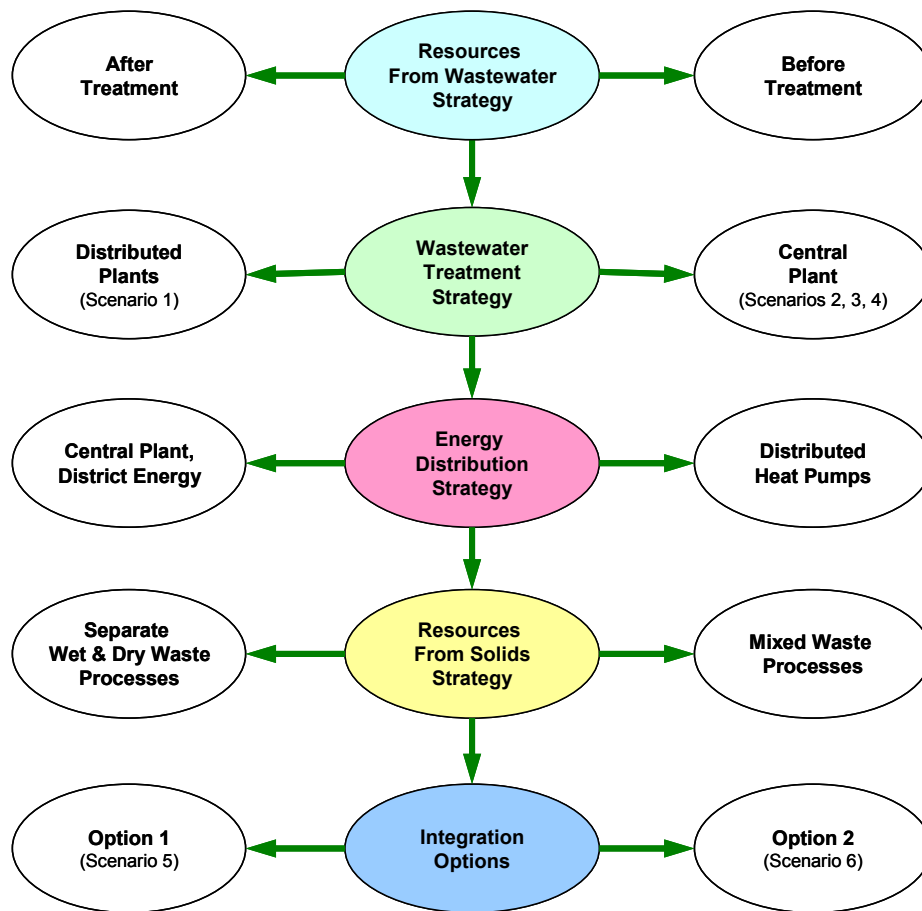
After Treatment

Resources From Wastewater Strategy

Before Treatment

Distributed Plants
(Scenario 1)

Wastewater Treatment Strategy

Central Plant
(Scenarios 2, 3, 4)

Central Plant, District Energy

Energy Distribution Strategy

Distributed Heat Pumps

Separate Wet & Dry Waste Processes

Resources From Solids Strategy

Mixed Waste Processes

Option 1
(Scenario 5)

Integration Options

Option 2
(Scenario 6)